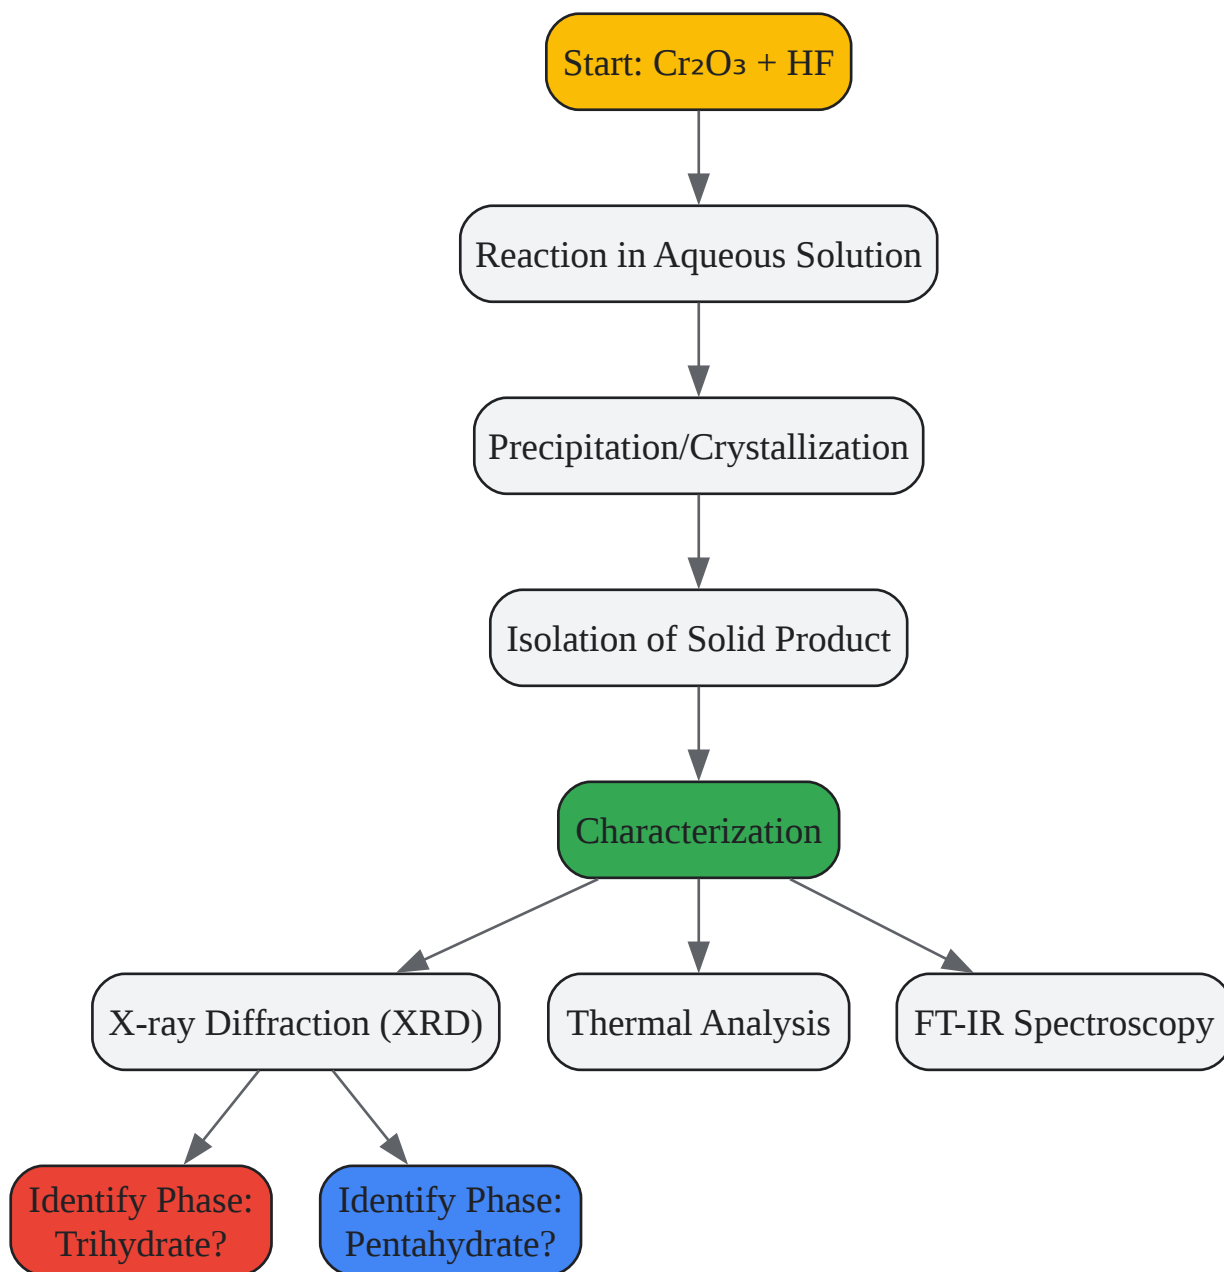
Start: $Cr_2O_3$ + HF

Reaction in Aqueous Solution

Precipitation/Crystallization

Isolation of Solid Product

Characterization

X-ray Diffraction (XRD)

Thermal Analysis

FT-IR Spectroscopy

Identify Phase: Trihydrate?

Identify Phase: Pentahydrate?